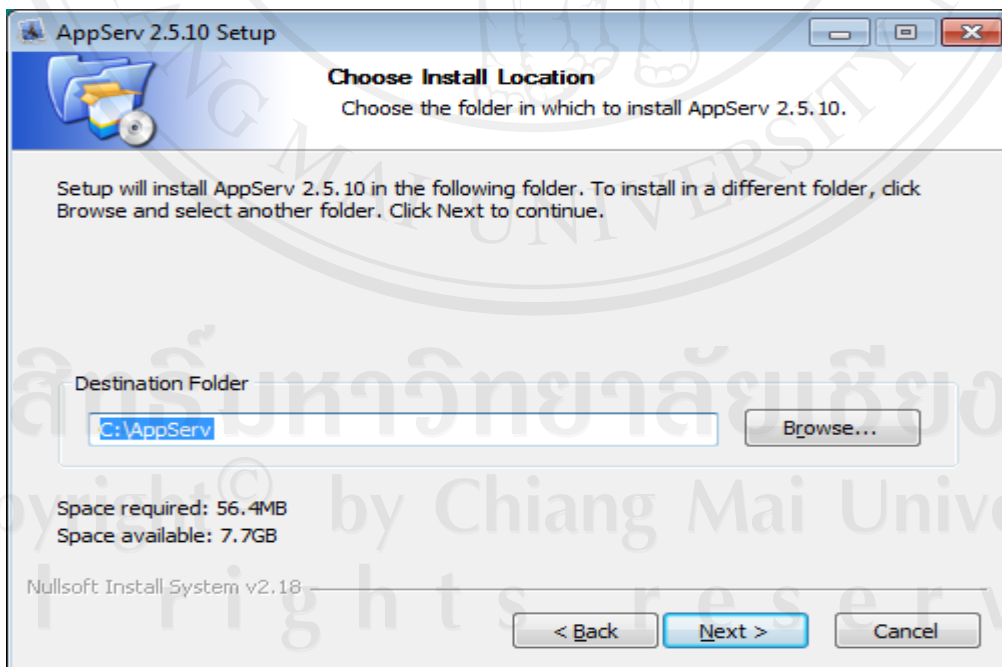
AppServ 2.5.10 Setup

Choose Install Location

Choose the folder in which to install AppServ 2.5.10.

Setup will install AppServ 2.5.10 in the following folder. To install in a different folder, click Browse and select another folder. Click Next to continue.

Destination Folder

C:\AppServ

Browse...

Space required: 56.4MB
Space available: 7.7GB

Nullsoft Install System v2.18

< Back

Next >

Cancel

CHIANG MAI UNIVERSITY

ลิขสิทธิ์มหาวิทยาลัยเชียงใหม่
Copyright © by Chiang Mai University
All rights reserved